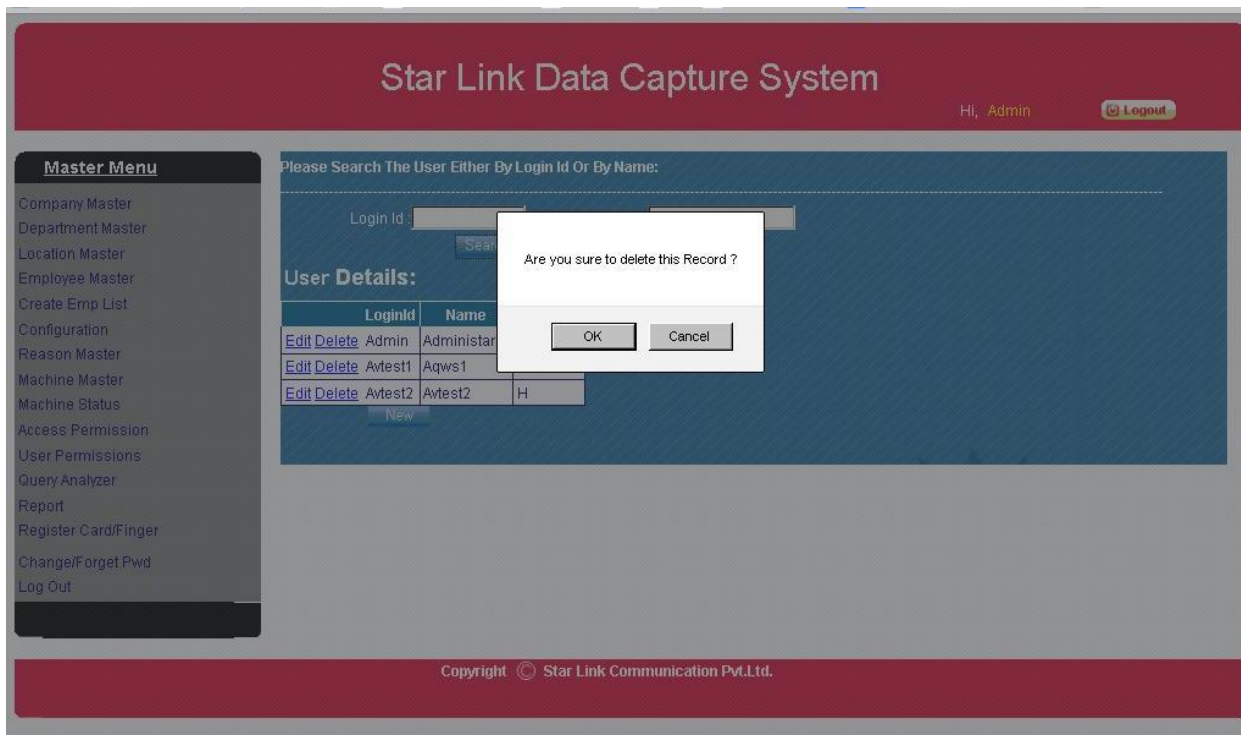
Star Link Data Capture System

Hi, Admin

Logout

Master Menu

Company Master
Department Master
Location Master
Employee Master
Create Emp List
Configuration
Reason Master
Machine Master
Machine Status
Access Permission
User Permissions
Query Analyzer
Report
Register Card/Finger
Change/Forget Pwd
Log Out

Please Search The User Either By Login Id Or By Name:

Login Id :

Sear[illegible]

User Details:

| | LoginId | Name | |
|---|---|---|---|
| Edit Delete | Admin | Administar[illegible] | |
| Edit Delete | Avtest1 | Aqws1 | |
| Edit Delete | Avtest2 | Avtest2 | H |

New

Are you sure to delete this Record ?

OK

Cancel

Copyright © Star Link Communication Pvt.Ltd.